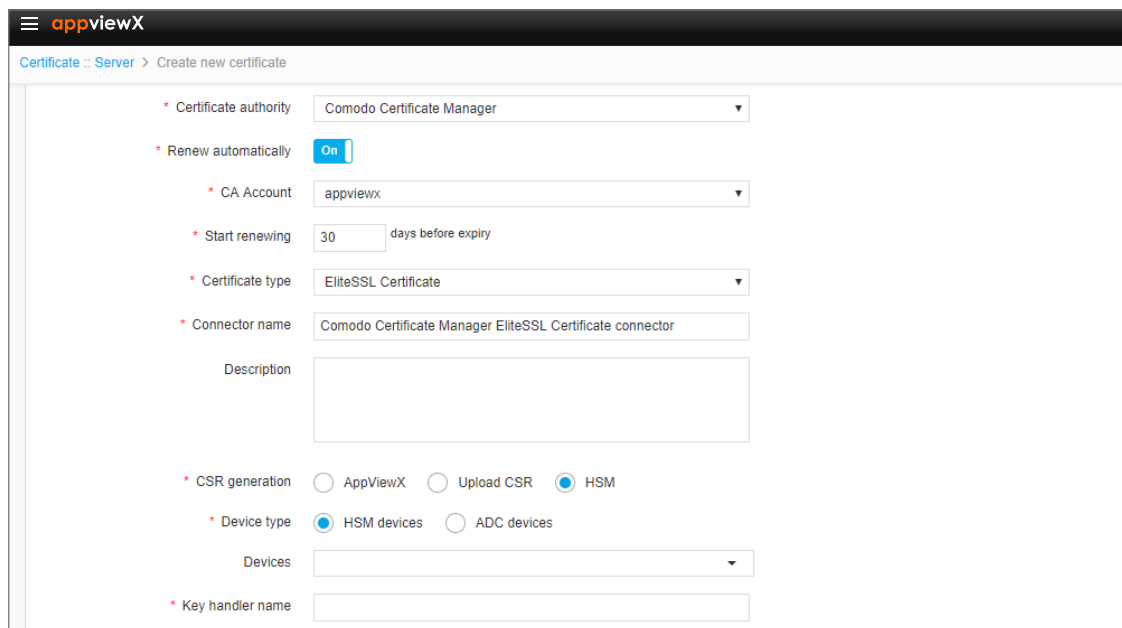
appviewX

Certificate :: Server > Create new certificate

* Certificate authority Comodo Certificate Manager

* Renew automatically On

* CA Account appviewx

* Start renewing 30 days before expiry

* Certificate type EliteSSL Certificate

* Connector name Comodo Certificate Manager EliteSSL Certificate connector

Description

* CSR generation AppViewX Upload CSR HSM

* Device type HSM devices ADC devices

Devices

* Key handler name